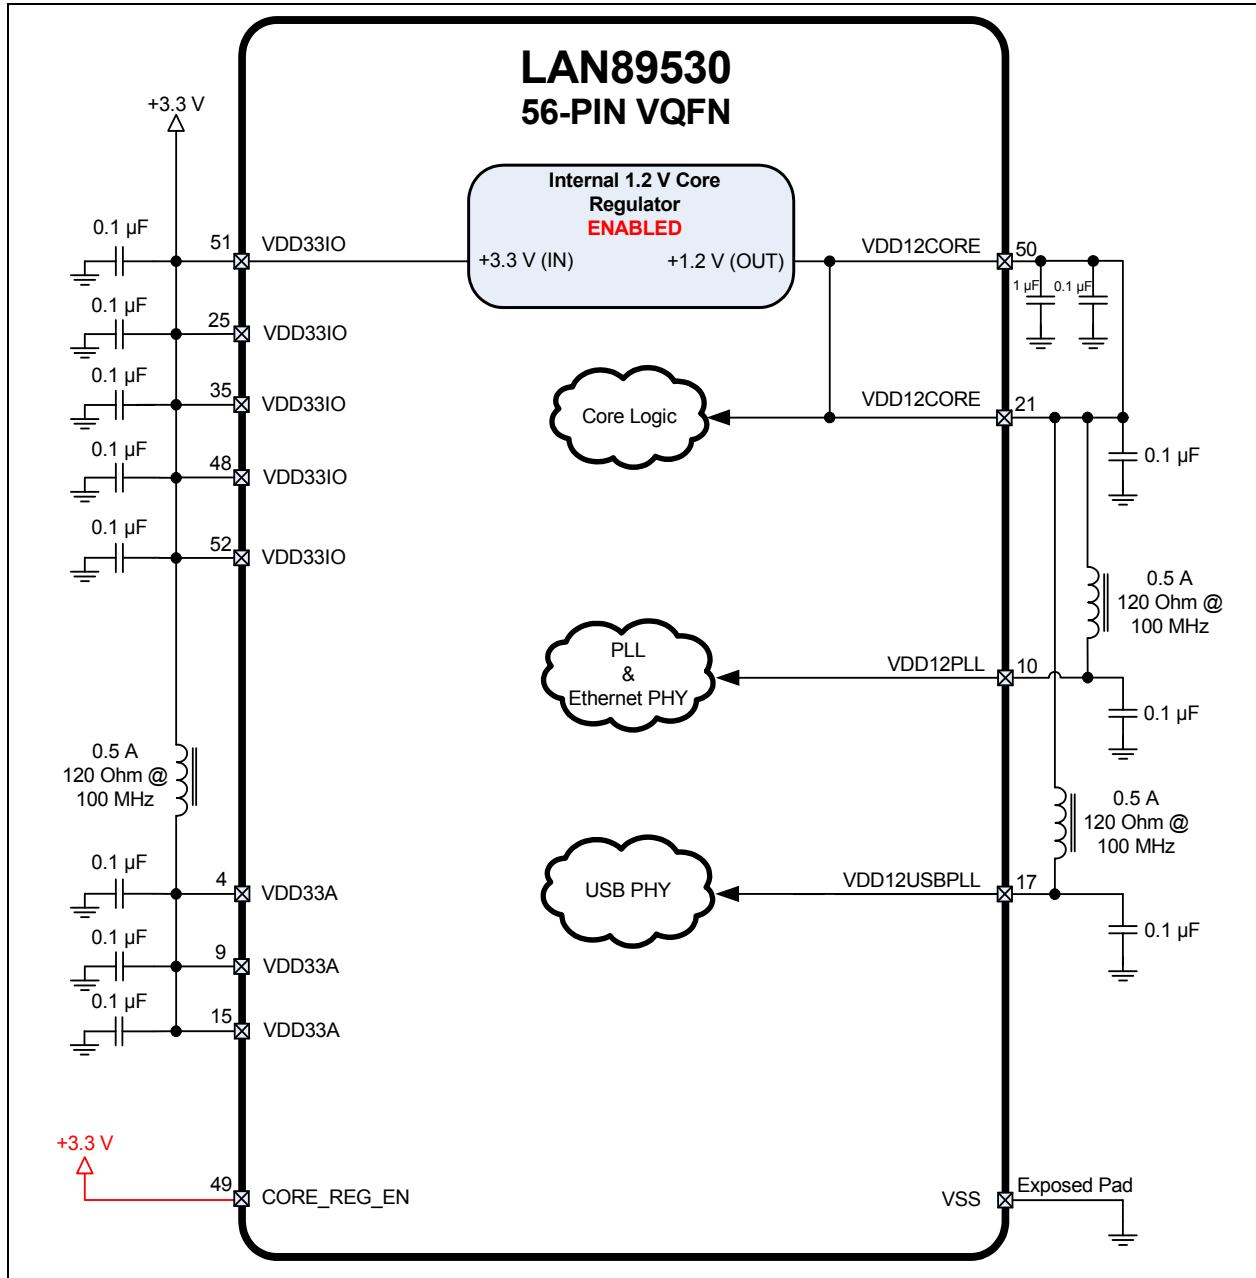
LAN89530
56-PIN VQFN

+3.3 V

Internal 1.2 V Core Regulator
ENABLED
+3.3 V (IN)
+1.2 V (OUT)

0.1 µF
51
VDD33IO
0.1 µF
25
VDD33IO
0.1 µF
35
VDD33IO
0.1 µF
48
VDD33IO
0.1 µF
52
VDD33IO

0.5 A
120 Ohm @
100 MHz

0.1 µF
4
VDD33A
0.1 µF
9
VDD33A
0.1 µF
15
VDD33A

+3.3 V
49
CORE_REG_EN

VDD12CORE
50
1 µF
0.1 µF

Core Logic
VDD12CORE
21
0.1 µF

0.5 A
120 Ohm @
100 MHz

PLL
&
Ethernet PHY
VDD12PLL
10
0.1 µF

0.5 A
120 Ohm @
100 MHz

USB PHY
VDD12USBPLL
17
0.1 µF

VSS
Exposed Pad